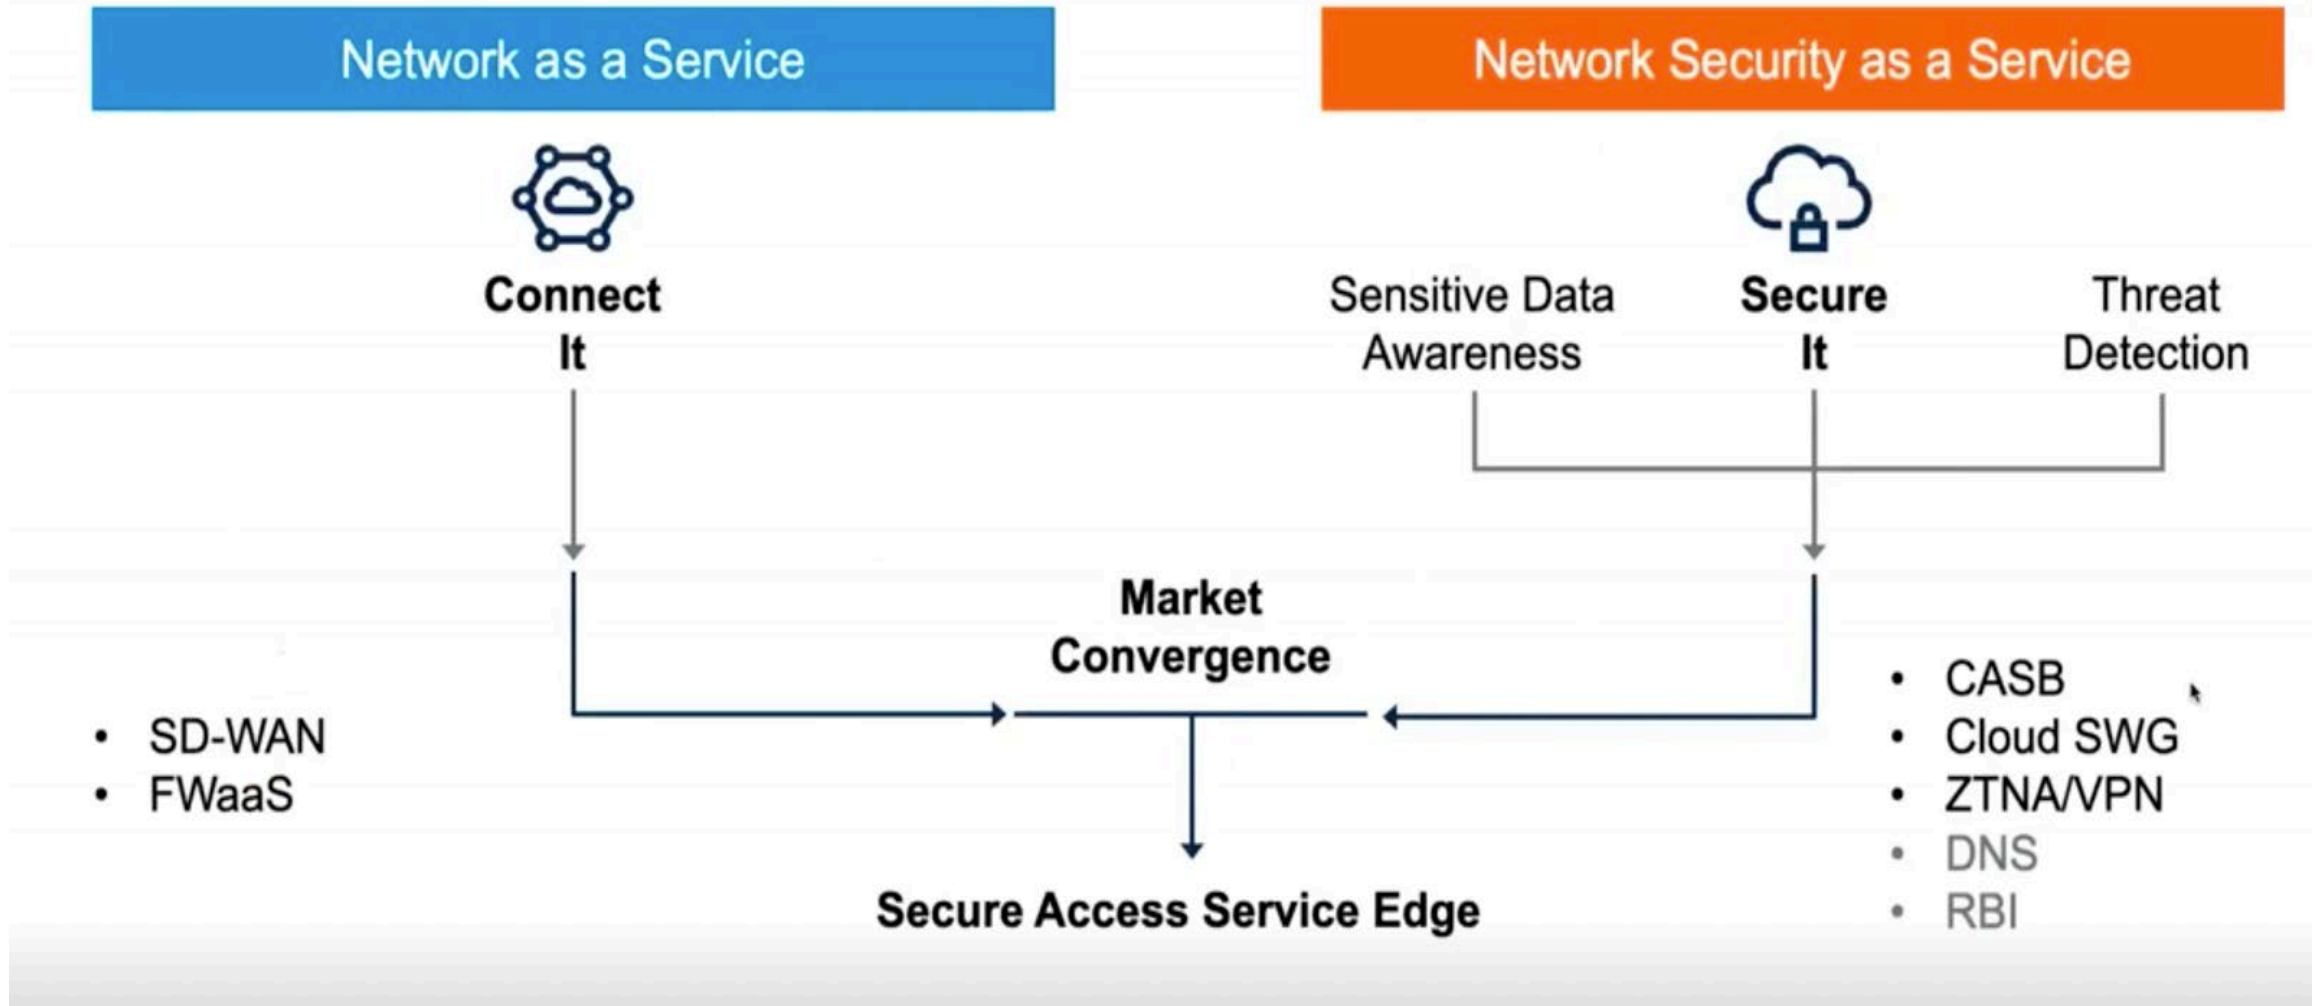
Network as a Service

Network Security as a Service

Connect It

Sensitive Data Awareness

Secure It

Threat Detection

Market Convergence

- SD-WAN
- FWaaS

- CASB
- Cloud SWG
- ZTNA/VPN
- DNS
- RBI

Secure Access Service Edge